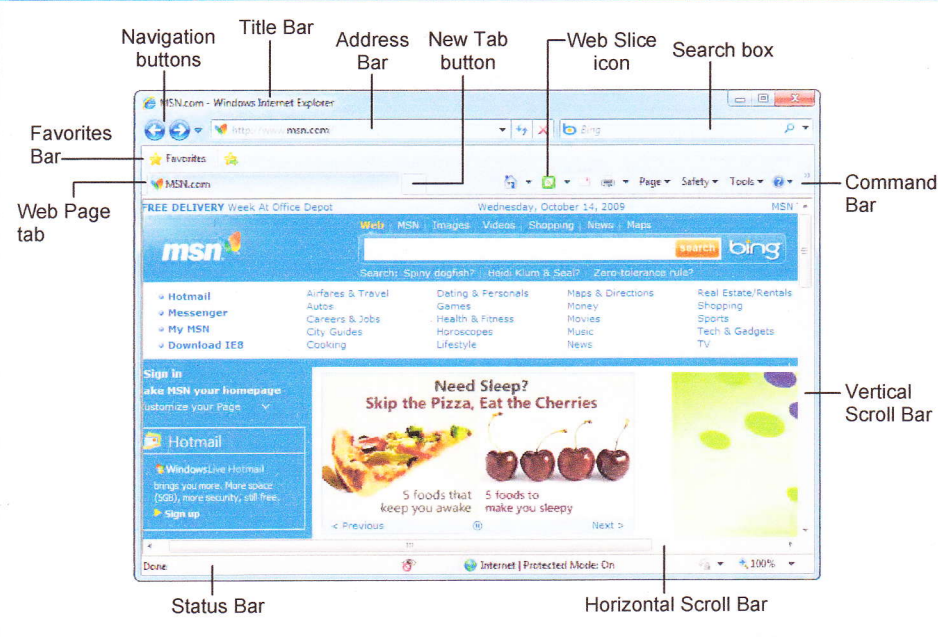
Navigation buttons

Title Bar

Address Bar

New Tab button

Web Slice icon

Search box

Favorites Bar

Web Page tab

Command Bar

Vertical Scroll Bar

Status Bar

Horizontal Scroll Bar

MSN.com - Windows Internet Explorer

http://www.msn.com

Bing

Favorites

MSN.com

Page ▾ Safety ▾ Tools ▾

FREE DELIVERY Week At Office Depot

Wednesday, October 14, 2009

MSN

Web | MSN | Images | Videos | Shopping | News | Maps

msn

search

bing

Search: Spiny dogfish? | Heidi Klum & Seal? | Zero-tolerance rule?

Hotmail
Messenger
My MSN
Download IE8

Airfares & Travel
Autos
Careers & Jobs
City Guides
Cooking

Dating & Personals
Games
Health & Fitness
Horoscopes
Lifestyle

Maps & Directions
Money
Movies
Music
News

Real Estate/Rentals
Shopping
Sports
Tech & Gadgets
TV

Sign in
ake MSN your homepage
ustomize your Page

Hotmail

Windows Live Hotmail brings you more. More space (5GB), more security, still free.

Sign up

Need Sleep?
Skip the Pizza, Eat the Cherries

5 foods that keep you awake

5 foods to make you sleepy

< Previous

Next >

Done

Internet | Protected Mode: On

100%